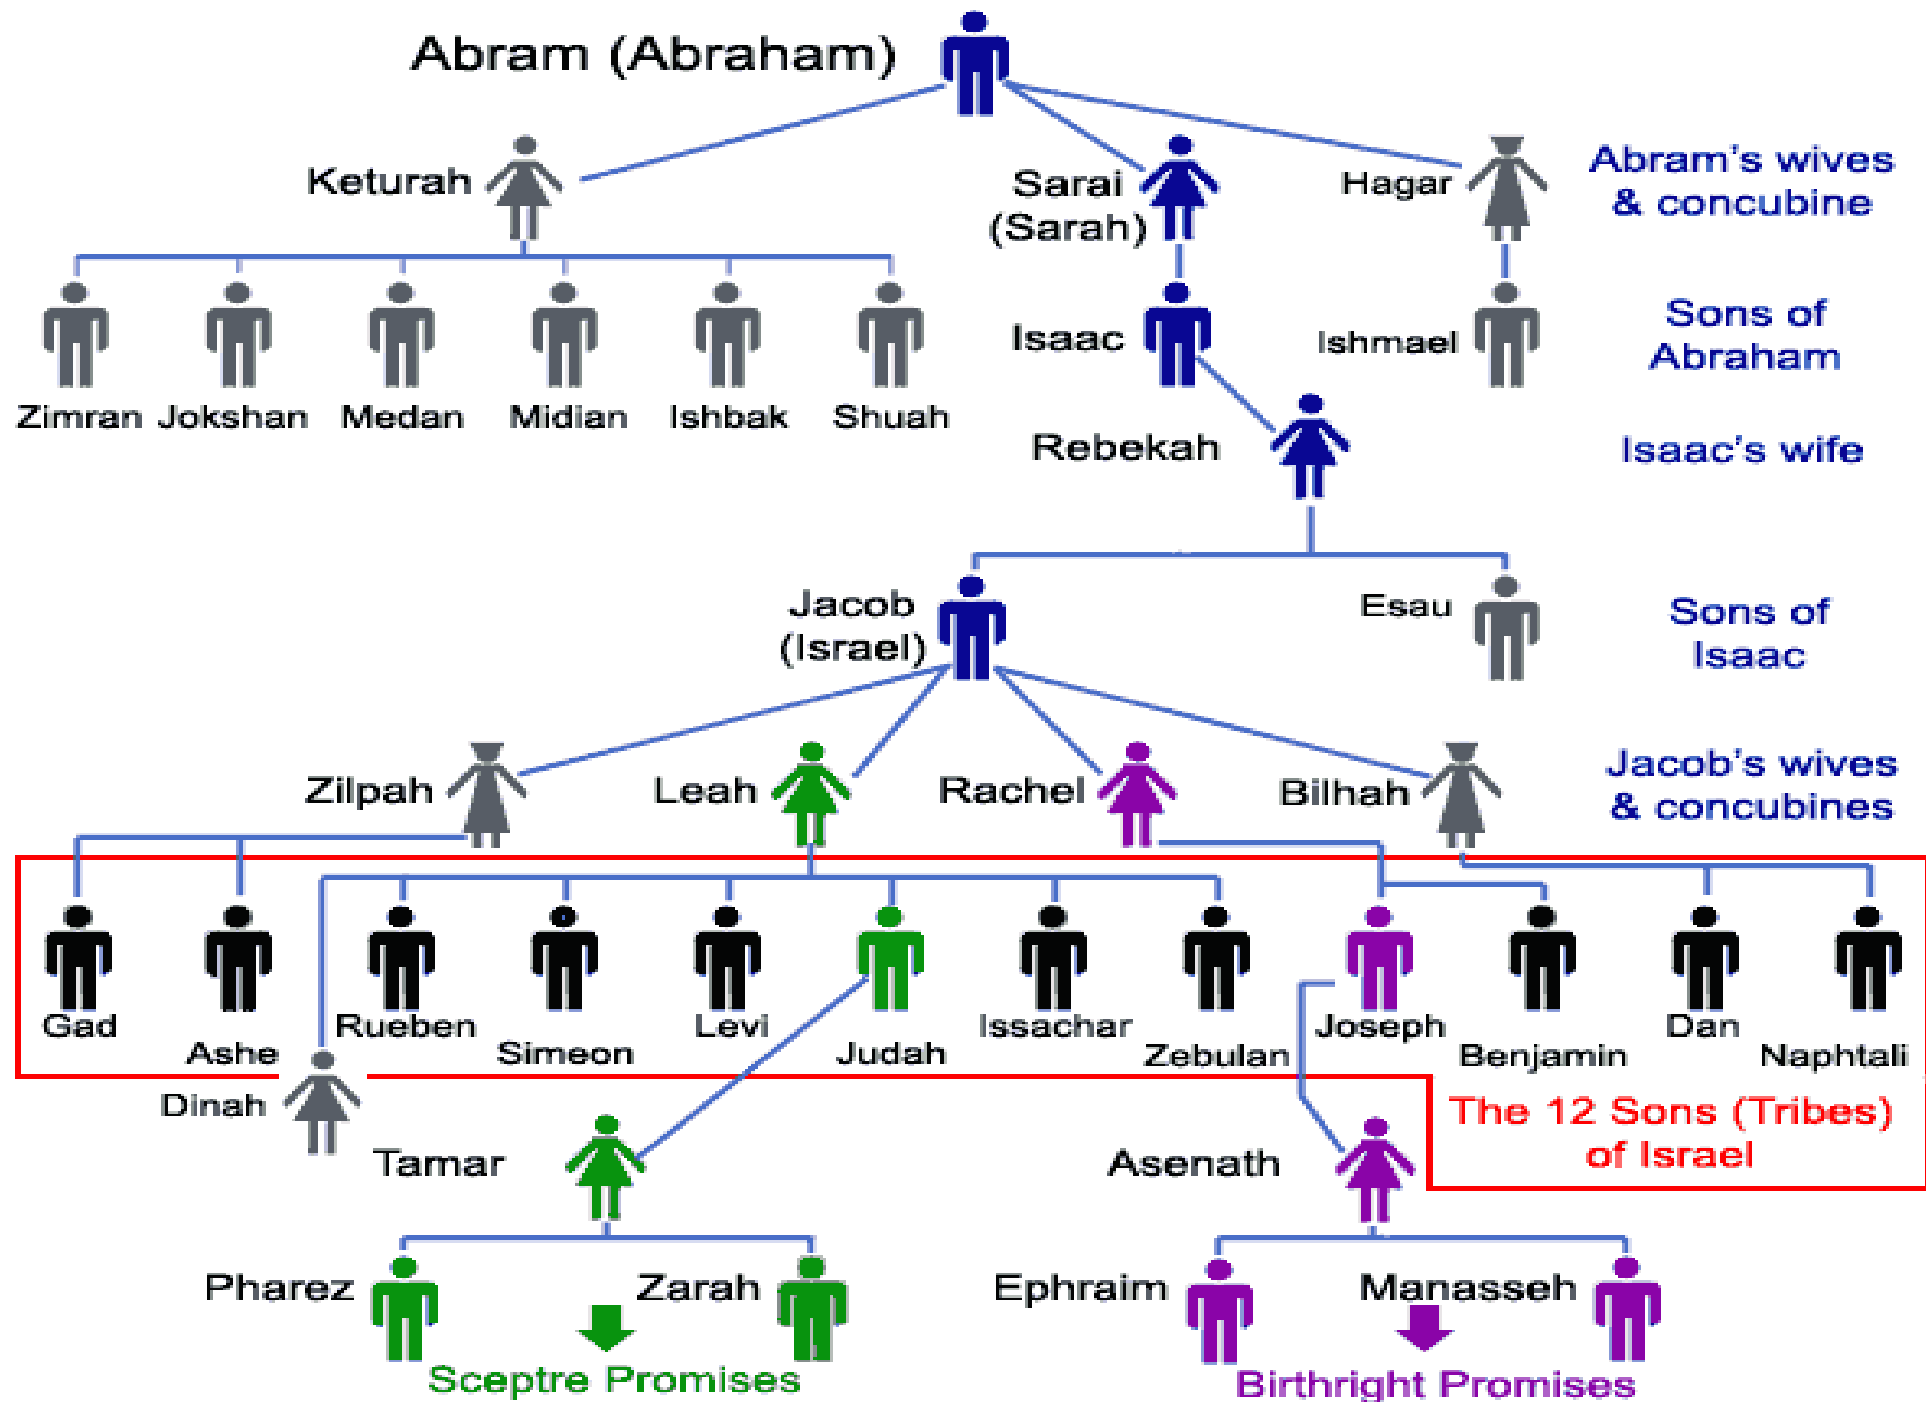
Abram (Abraham)

Keturah

Sarai (Sarah)

Hagar

Abram's wives & concubine

Zimran Jokshan Medan Midian Ishbak Shuah

Isaac

Ishmael

Sons of Abraham

Rebekah

Isaac's wife

Jacob (Israel)

Esau

Sons of Isaac

Zilpah

Leah

Rachel

Bilhah

Jacob's wives & concubines

Gad

Ashe

Rueben

Simeon

Levi

Judah

Issachar

Zebulan

Joseph

Benjamin

Dan

Naphtali

Dinah

The 12 Sons (Tribes) of Israel

Tamar

Asenath

Pharez

Zarah

Ephraim

Manasseh

Sceptre Promises

Birthright Promises